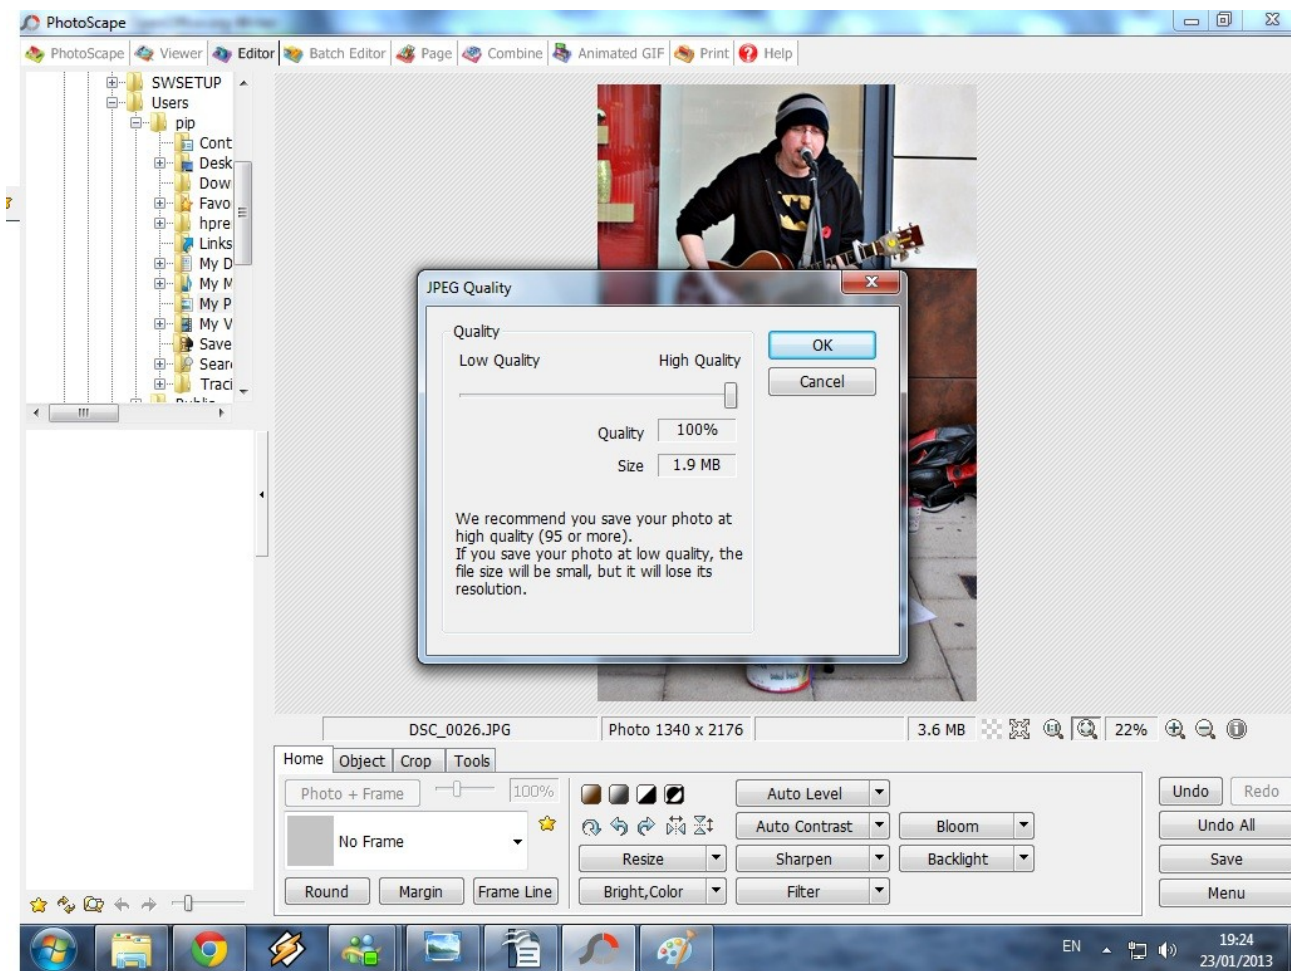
PhotoScape

PhotoScape | Viewer | Editor | Batch Editor | Page | Combine | Animated GIF | Print | Help

SWSETUP
Users
pip
Cont
Desk
Dow
Favo
hpre
Links
My D
My M
My P
My V
Save
Sear
Traci

JPEG Quality

Quality
Low Quality
High Quality
Quality 100%
Size 1.9 MB

We recommend you save your photo at high quality (95 or more).
If you save your photo at low quality, the file size will be small, but it will lose its resolution.

OK
Cancel

DSC_0026.JPG | Photo 1340 x 2176 | 3.6 MB | 22%

Home | Object | Crop | Tools

Photo + Frame
100%
No Frame
Round
Margin
Frame Line
Auto Level
Auto Contrast
Bloom
Resize
Sharpen
Backlight
Bright,Color
Filter
Undo
Redo
Undo All
Save
Menu

EN
19:24
23/01/2013